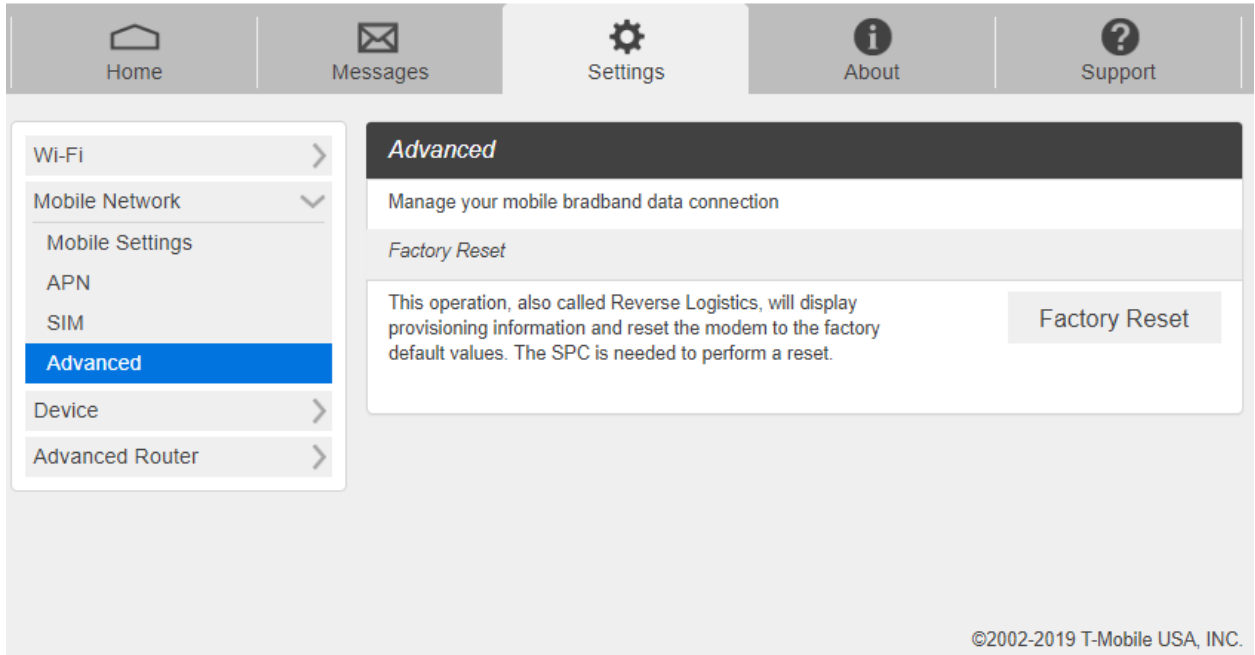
Home Messages Settings About Support

Wi-Fi
Mobile Network
Mobile Settings
APN
SIM
Advanced
Device
Advanced Router

Advanced

Manage your mobile bradband data connection

Factory Reset

This operation, also called Reverse Logistics, will display provisioning information and reset the modem to the factory default values. The SPC is needed to perform a reset.

Factory Reset

©2002-2019 T-Mobile USA, INC.